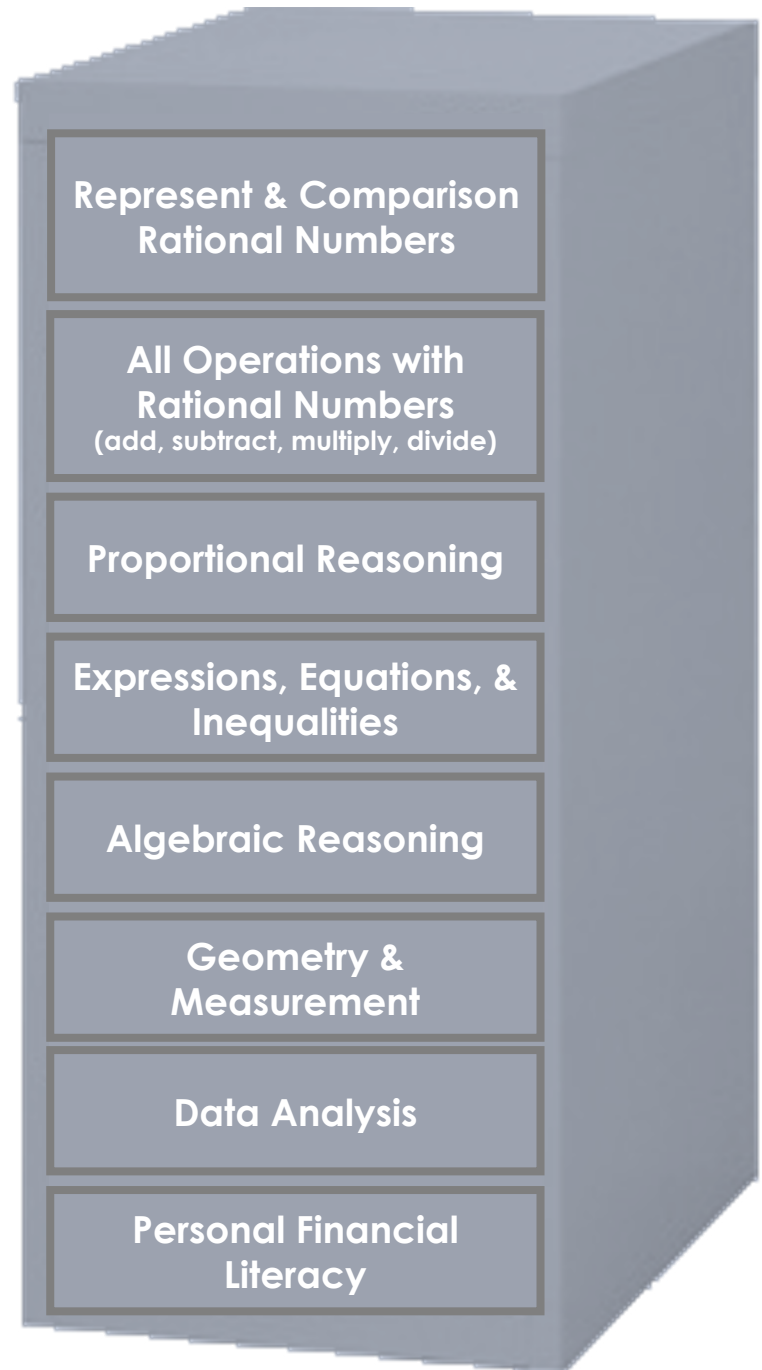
Represent & Comparison Rational Numbers

All Operations with Rational Numbers
(add, subtract, multiply, divide)

Proportional Reasoning

Expressions, Equations, & Inequalities

Algebraic Reasoning

Geometry & Measurement

Data Analysis

Personal Financial Literacy